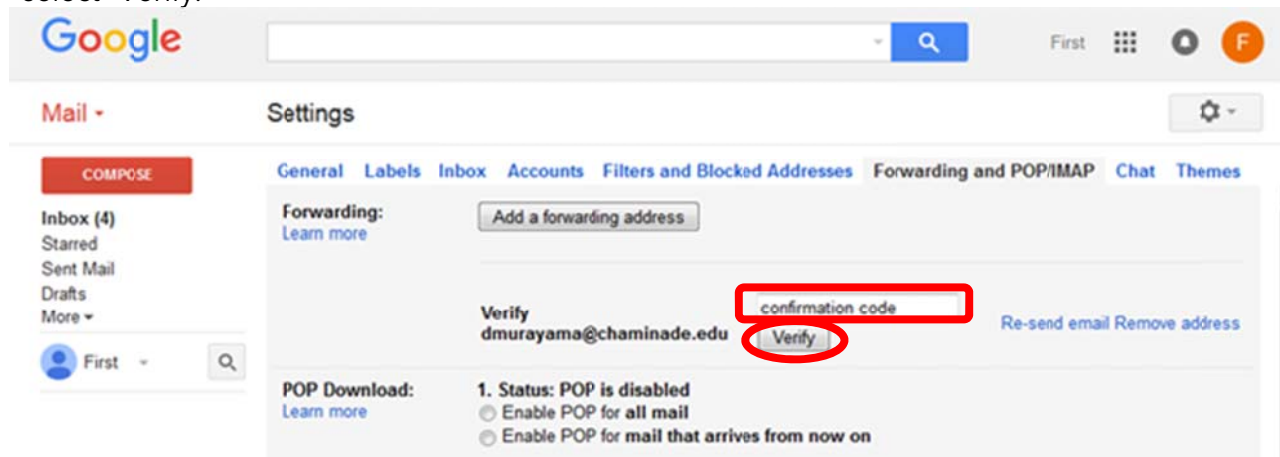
Google

First

F

Mail ▾

Settings

COMPOSE

Inbox (4)
Starred
Sent Mail
Drafts
More ▾

First

General Labels Inbox Accounts Filters and Blocked Addresses Forwarding and POP/IMAP Chat Themes

Forwarding:
Learn more

Add a forwarding address

Verify dmurayama@chaminade.edu

confirmation code

Verify

Re-send email Remove address

POP Download:
Learn more

1. Status: POP is disabled
Enable POP for all mail
Enable POP for mail that arrives from now on